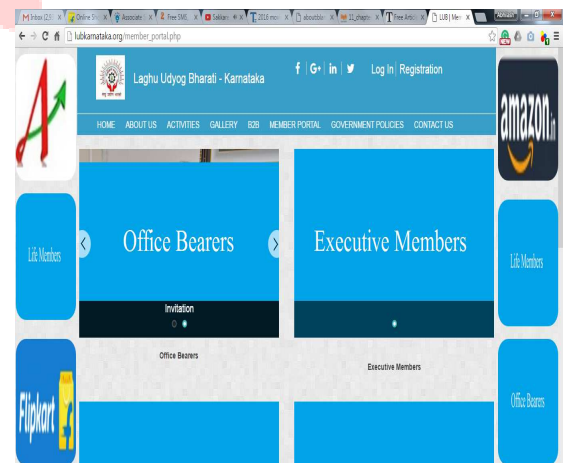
Inbox (2,9 | Online Sh | Associate | Free SMS | Sakkam | 2016 mos | aboutbluo | 11_chapte | Free Articl | LUB | Mer

Abhilash

lubkarnataka.org/member_portal.php

Laghu Udyog Bharati - Karnataka

f | G+ | in | Log In | Registration

HOME ABOUT US ACTIVITIES GALLERY B2B MEMBER PORTAL GOVERNMENT POLICIES CONTACT US

amazon.in

Life Members

Office Bearers

Executive Members

Invitation

Life Members

Office Bearers

Executive Members

Flipkart

Office Bearers